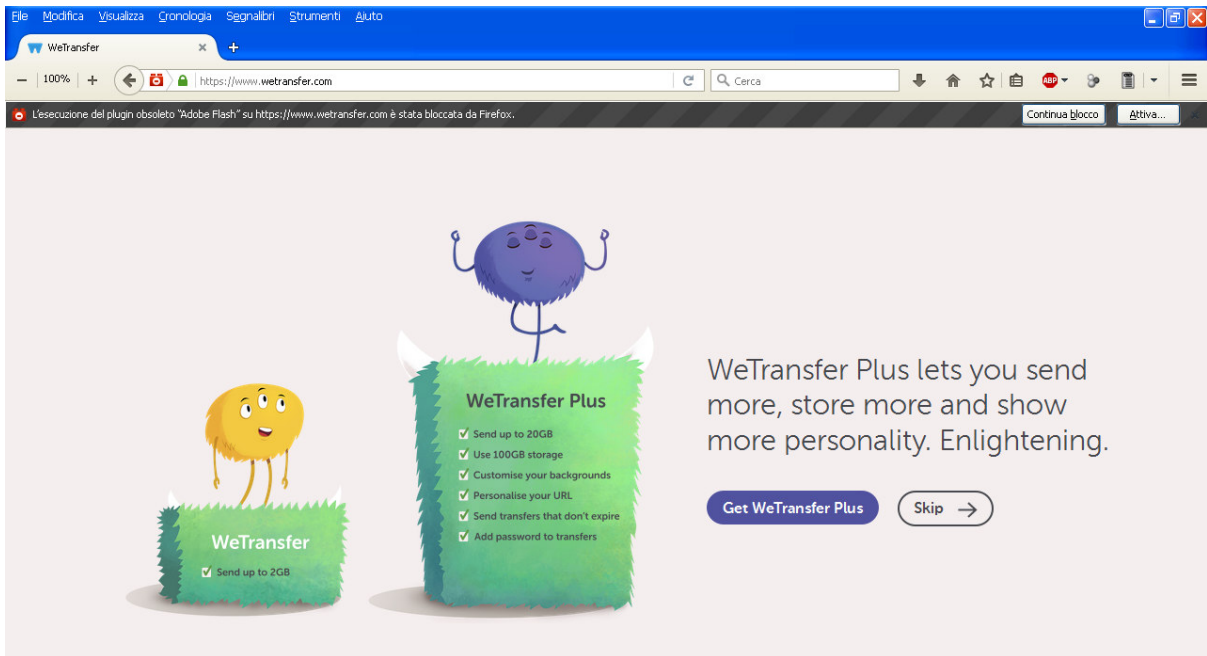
File Modifica Visualizza Cronologia Segnalibri Strumenti Aiuto

WeTransfer ×

− 100% +

https://www.wetransfer.com

Cerca

ABP

L'esecuzione del plugin obsoleto "Adobe Flash" su https://www.wetransfer.com è stata bloccata da Firefox.

Continua blocco

Attiva...

WeTransfer Plus

Send up to 20GB

Use 100GB storage

Customise your backgrounds

Personalise your URL

Send transfers that don't expire

Add password to transfers

WeTransfer

Send up to 2GB

WeTransfer Plus lets you send more, store more and show more personality. Enlightening.

Get WeTransfer Plus

Skip